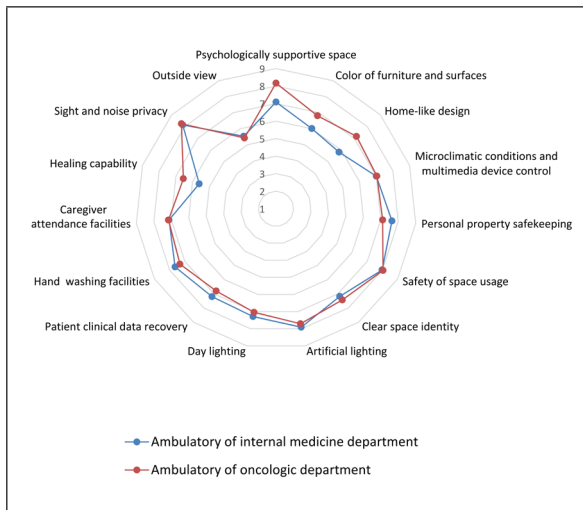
Psychologically supportive space
9
8
7
6
5
4
3
2
1
Color of furniture and surfaces
Outside view
Home-like design
Sight and noise privacy
Microclimatic conditions and multimedia device control
Healing capability
Caregiver attendance facilities
Personal property safekeeping
Hand washing facilities
Safety of space usage
Patient clinical data recovery
Clear space identity
Day lighting
Artificial lighting

Ambulatory of internal medicine department
Ambulatory of oncologic department